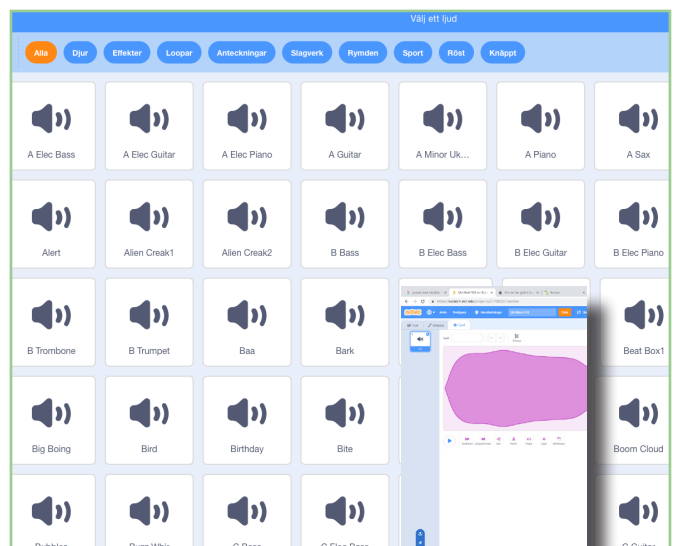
Välj ett ljud

Alla
Djur
Effekter
Loopar
Anteckningar
Slagverk
Rymden
Sport
Röst
Knäppt

A Elec Bass
A Elec Guitar
A Elec Piano
A Guitar
A Minor Uk...
A Piano
A Sax

Alert
Alien Creak1
Alien Creak2
B Bass
B Elec Bass
B Elec Guitar
B Elec Piano

B Trombone
B Trumpet
Baa
Bark
Beat Box1

Big Boing
Bird
Birthday
Bite
Boom Cloud

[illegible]
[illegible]
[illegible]
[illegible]
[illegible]